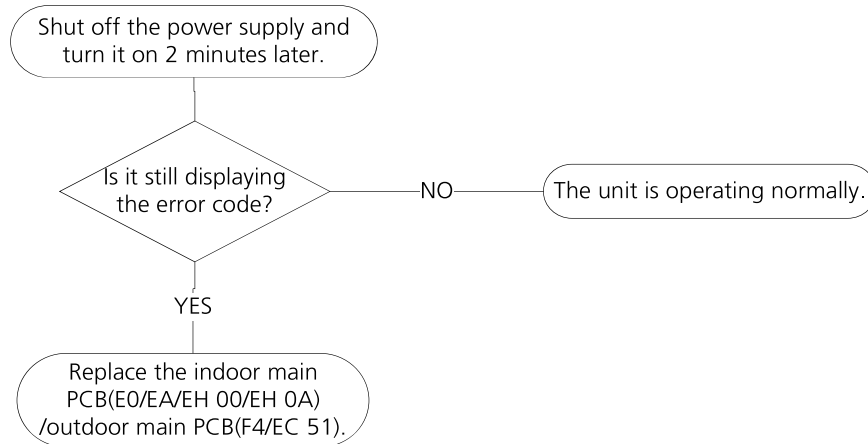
Shut off the power supply and turn it on 2 minutes later.

Is it still displaying the error code?

NO

The unit is operating normally.

YES

Replace the indoor main PCB(E0/EA/EH 00/EH 0A) /outdoor main PCB(F4/EC 51).